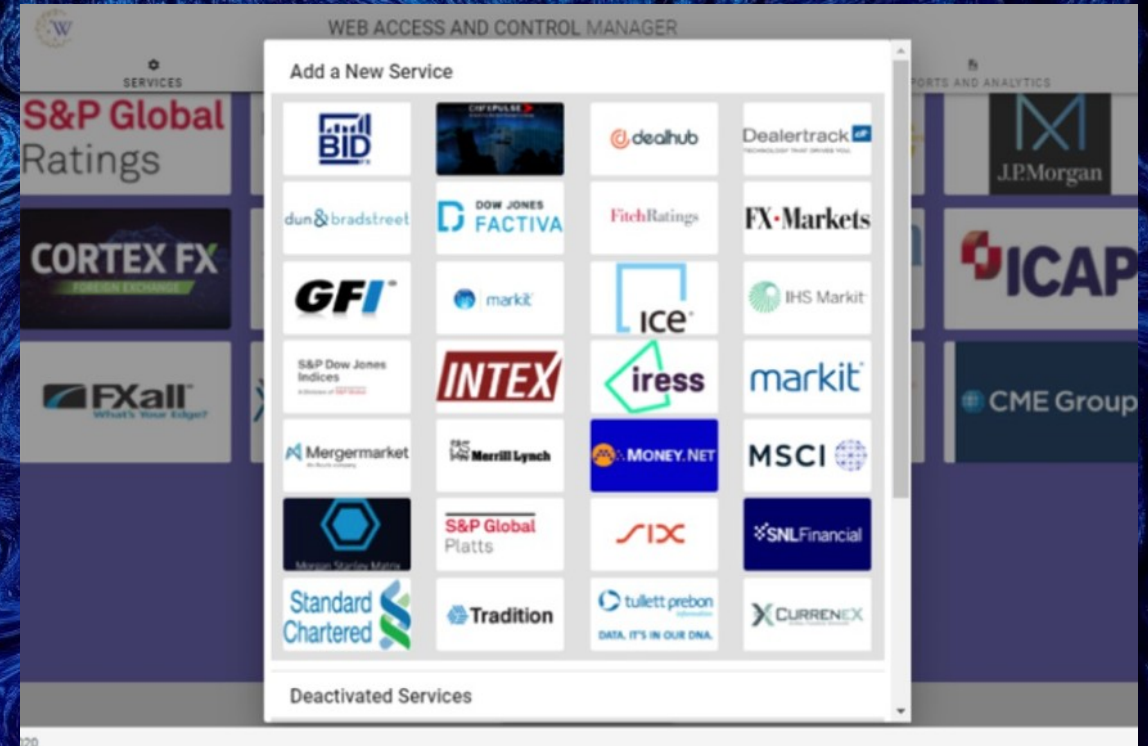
W

WEB ACCESS AND CONTROL MANAGER

SERVICES

PORTS AND ANALYTICS

S&P Global Ratings

J.P.Morgan

CORTEX FX
FOREIGN EXCHANGE

ICAP

FXall
What's Your Edge?

CME Group

Add a New Service

BID

CITIPULSE

dealhub

Dealertrack
TECHNOLOGY THAT DRIVES YOU

dun & bradstreet

DOW JONES FACTIVA

FitchRatings

FX·Markets

GFI

markit

ice

IHS Markit

S&P Dow Jones Indices

INTEX

iress

markit

Mergermarket

Merrill Lynch

MONEY.NET

MSCI

Morgan Stanley Matrix

S&P Global Platts

SIX

SNLFinancial

Standard Chartered

Tradition

tullett prebon
DATA. IT'S IN OUR DNA.

CURRENEX

Deactivated Services

20